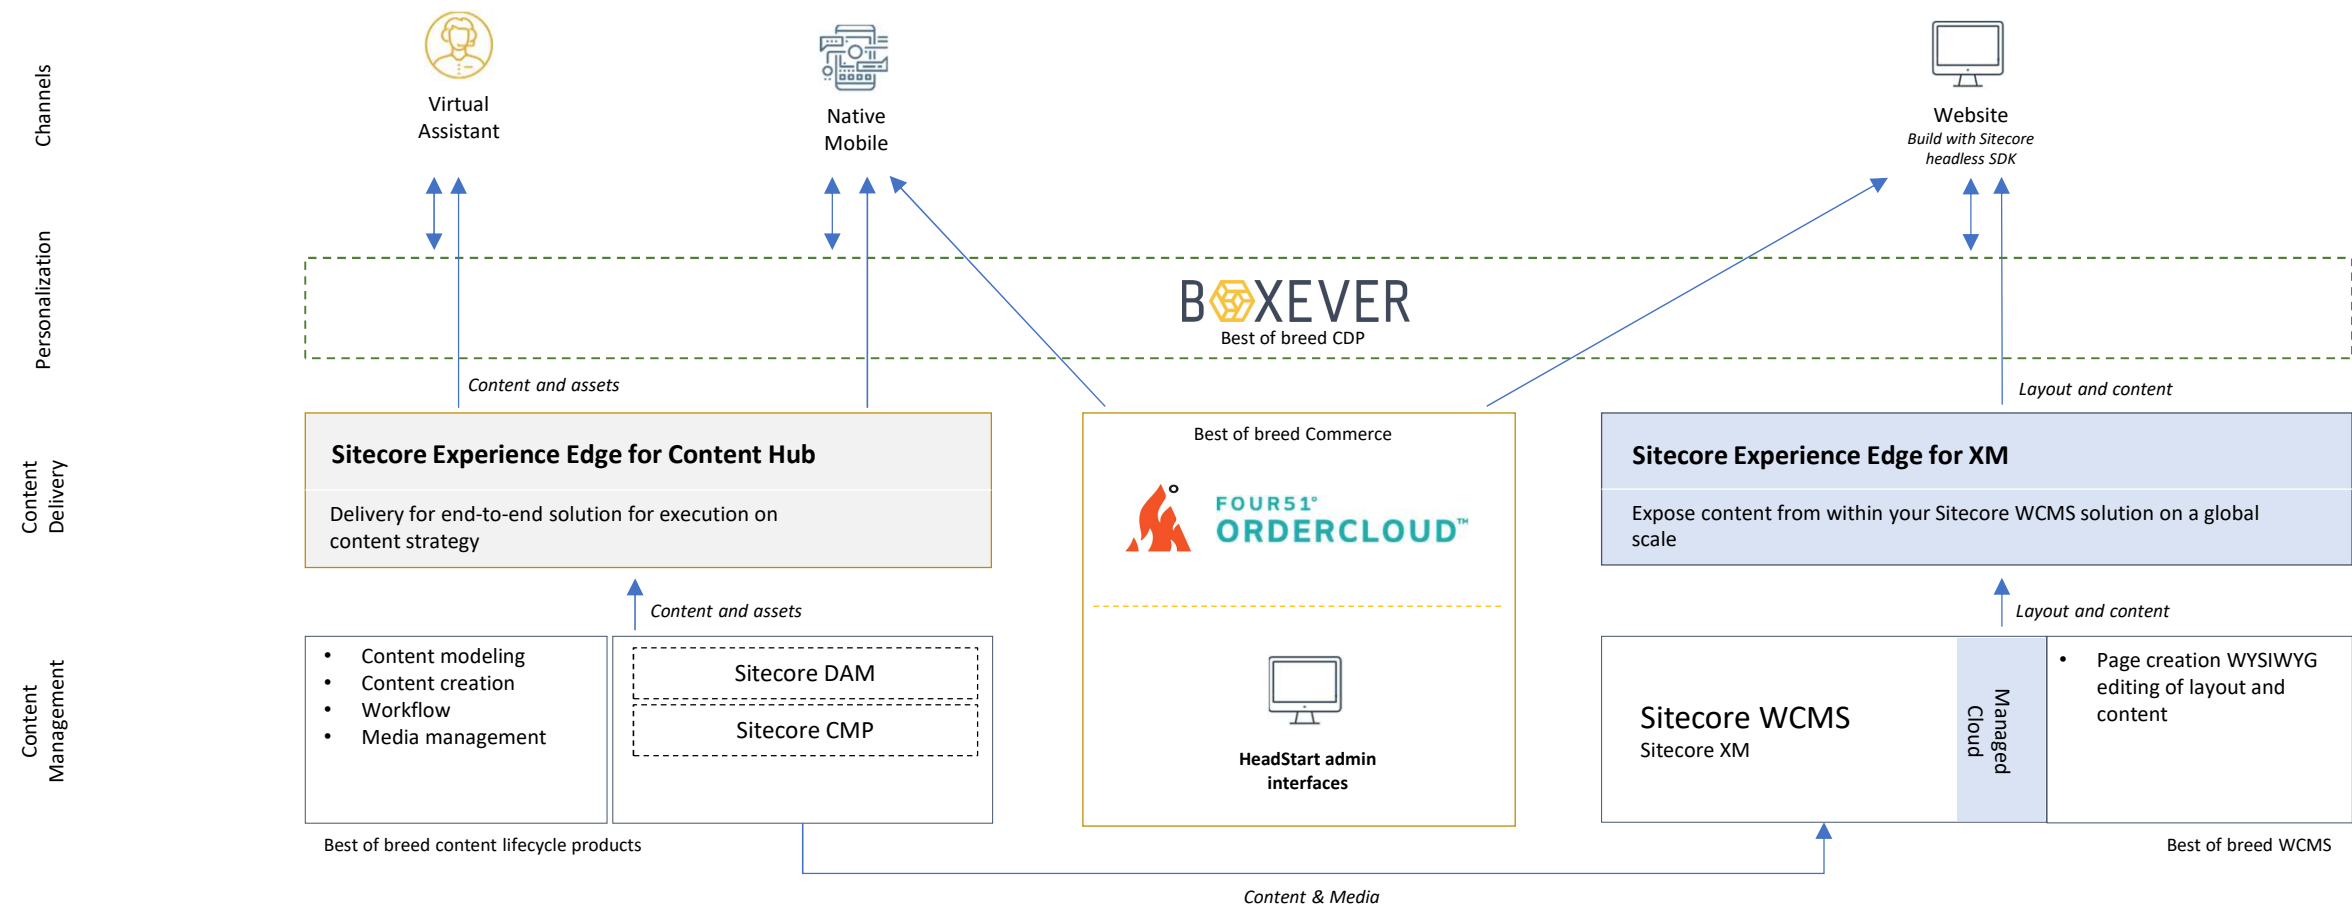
Channels

Virtual Assistant

Native Mobile

Website
*Build with Sitecore headless SDK*

Personalization

BOXEVER
Best of breed CDP

*Content and assets*

*Layout and content*

Content Delivery

**Sitecore Experience Edge for Content Hub**

Delivery for end-to-end solution for execution on content strategy

Best of breed Commerce

FOUR51° ORDERCLOUD™

**Sitecore Experience Edge for XM**

Expose content from within your Sitecore WCMS solution on a global scale

*Content and assets*

*Layout and content*

Content Management

- Content modeling
- Content creation
- Workflow
- Media management

Sitecore DAM

Sitecore CMP

**HeadStart admin interfaces**

Sitecore WCMS
Sitecore XM

Managed Cloud

- Page creation WYSIWYG editing of layout and content

Best of breed content lifecycle products

Best of breed WCMS

*Content & Media*